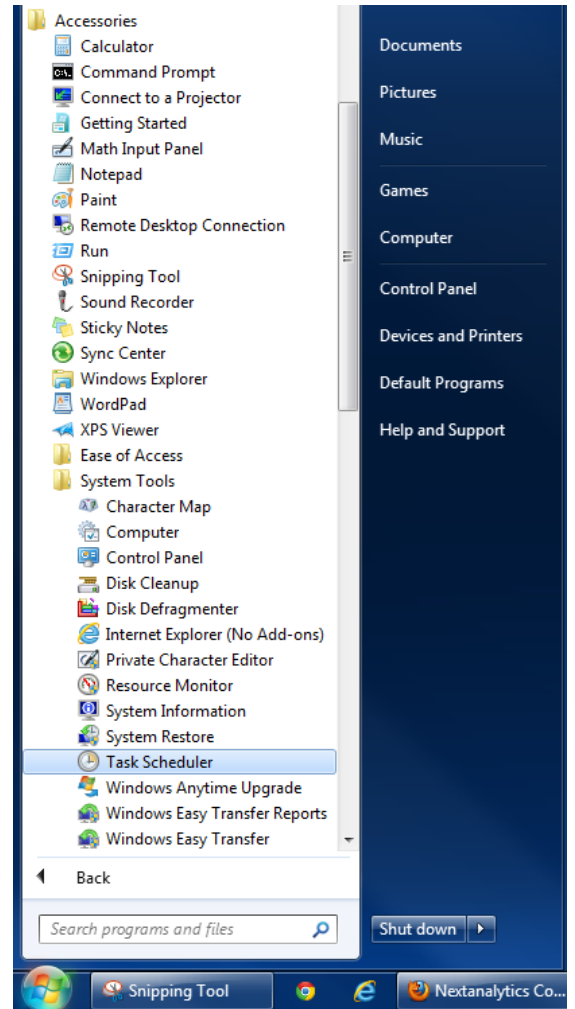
Accessories
Calculator
Command Prompt
Connect to a Projector
Getting Started
Math Input Panel
Notepad
Paint
Remote Desktop Connection
Run
Snipping Tool
Sound Recorder
Sticky Notes
Sync Center
Windows Explorer
WordPad
XPS Viewer
Ease of Access
System Tools
Character Map
Computer
Control Panel
Disk Cleanup
Disk Defragmenter
Internet Explorer (No Add-ons)
Private Character Editor
Resource Monitor
System Information
System Restore
Task Scheduler
Windows Anytime Upgrade
Windows Easy Transfer Reports
Windows Easy Transfer

Back

Search programs and files

Documents
Pictures
Music
Games
Computer
Control Panel
Devices and Printers
Default Programs
Help and Support

Shut down

Snipping Tool
Nextanalytics Co...